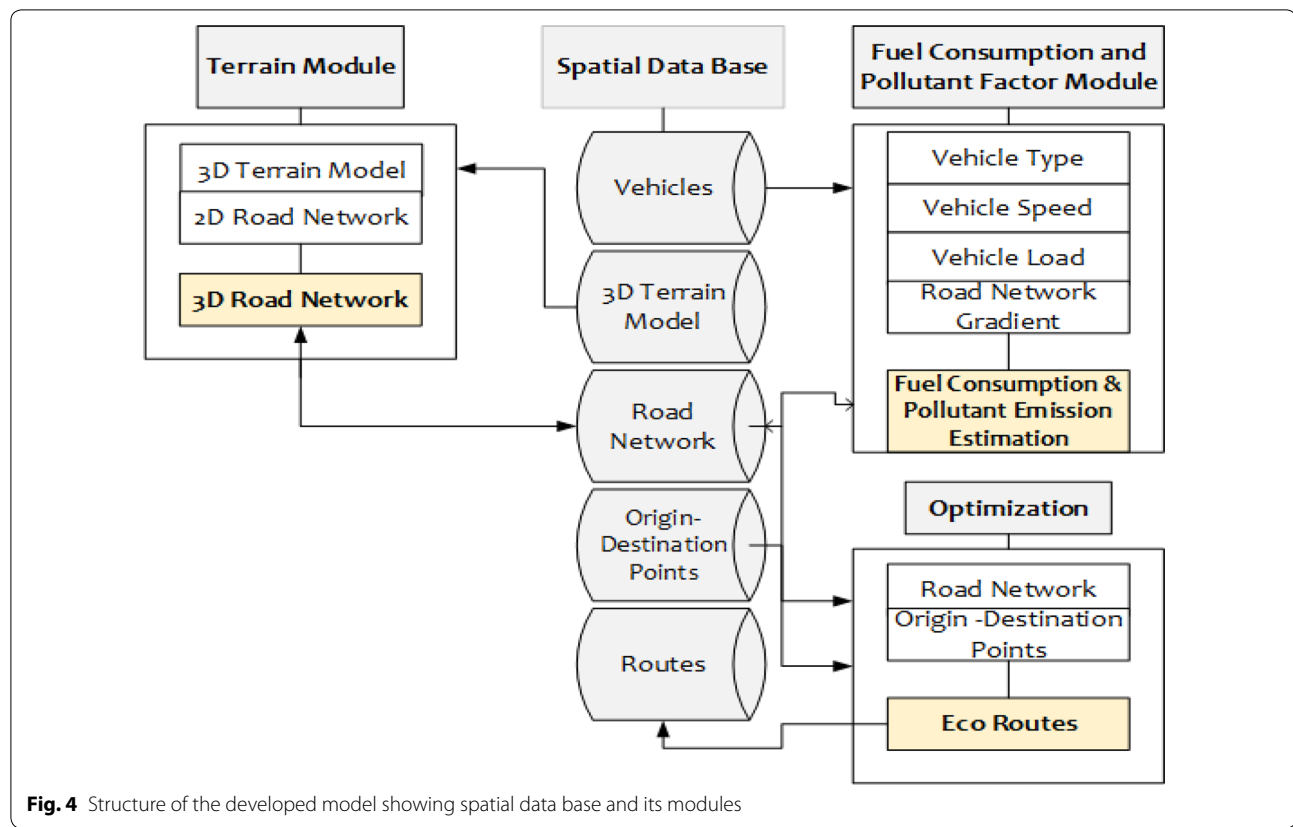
Terrain Module

3D Terrain Model
2D Road Network
3D Road Network

Spatial Data Base

Vehicles
3D Terrain Model
Road Network
Origin-Destination Points
Routes

Fuel Consumption and Pollutant Factor Module

Vehicle Type
Vehicle Speed
Vehicle Load
Road Network Gradient
Fuel Consumption & Pollutant Emission Estimation

Optimization

Road Network
Origin -Destination Points
Eco Routes

**Fig. 4** Structure of the developed model showing spatial data base and its modules